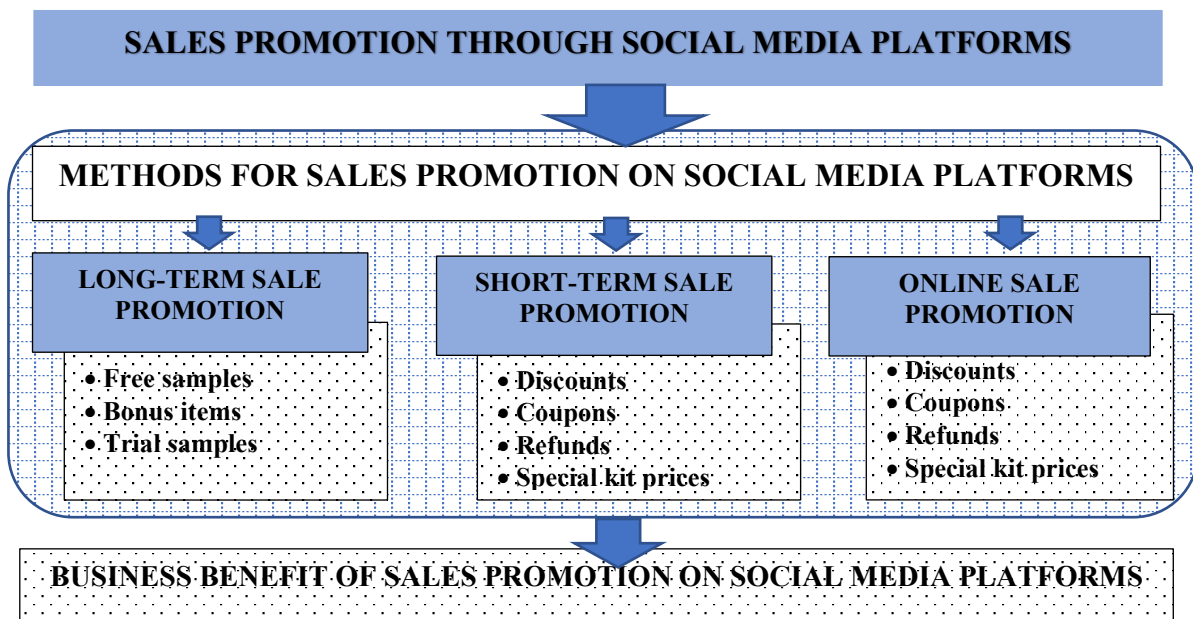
SALES PROMOTION THROUGH SOCIAL MEDIA PLATFORMS

METHODS FOR SALES PROMOTION ON SOCIAL MEDIA PLATFORMS

LONG-TERM SALE PROMOTION

- Free samples
- Bonus items
- Trial samples

SHORT-TERM SALE PROMOTION

- Discounts
- Coupons
- Refunds
- Special kit prices

ONLINE SALE PROMOTION

- Discounts
- Coupons
- Refunds
- Special kit prices

BUSINESS BENEFIT OF SALES PROMOTION ON SOCIAL MEDIA PLATFORMS